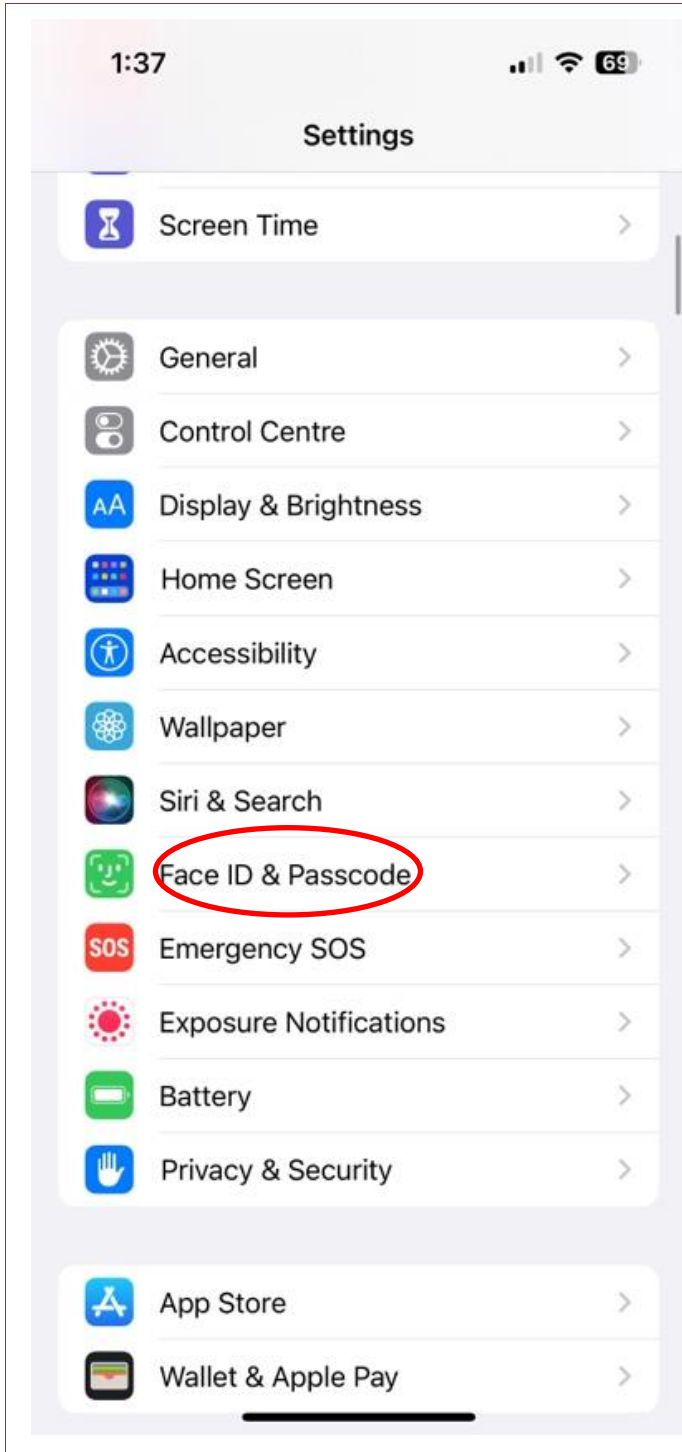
1:37

69

Settings

Screen Time

General

Control Centre

AA

Display & Brightness

Home Screen

Accessibility

Wallpaper

Siri & Search

Face ID & Passcode

SOS

Emergency SOS

Exposure Notifications

Battery

Privacy & Security

App Store

Wallet & Apple Pay